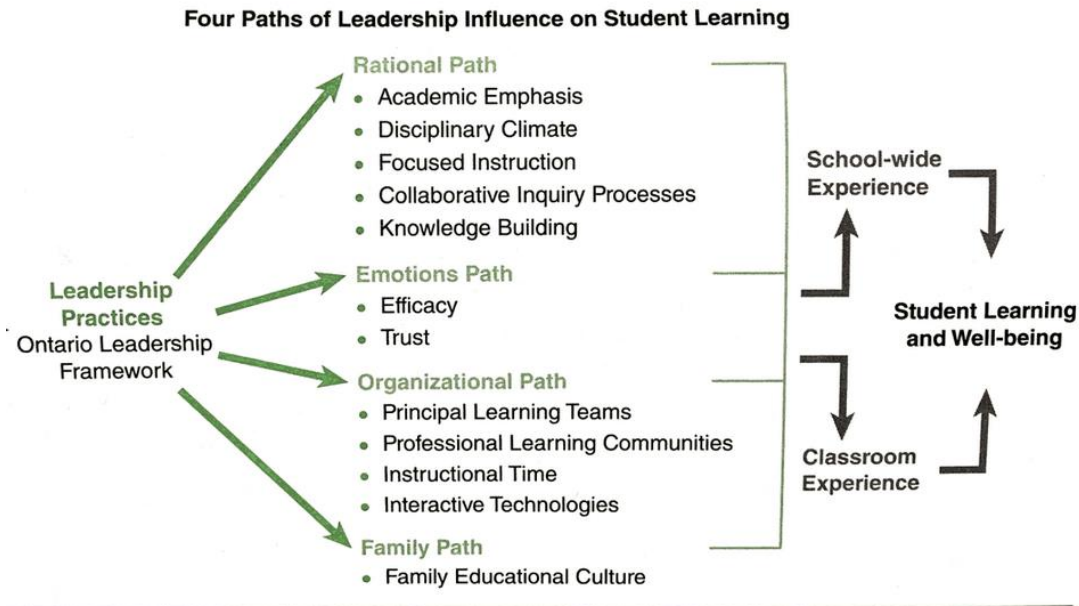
Four Paths of Leadership Influence on Student Learning

Leadership Practices
Ontario Leadership Framework

Rational Path
• Academic Emphasis
• Disciplinary Climate
• Focused Instruction
• Collaborative Inquiry Processes
• Knowledge Building

Emotions Path
• Efficacy
• Trust

Organizational Path
• Principal Learning Teams
• Professional Learning Communities
• Instructional Time
• Interactive Technologies

Family Path
• Family Educational Culture

School-wide Experience

Classroom Experience

Student Learning and Well-being